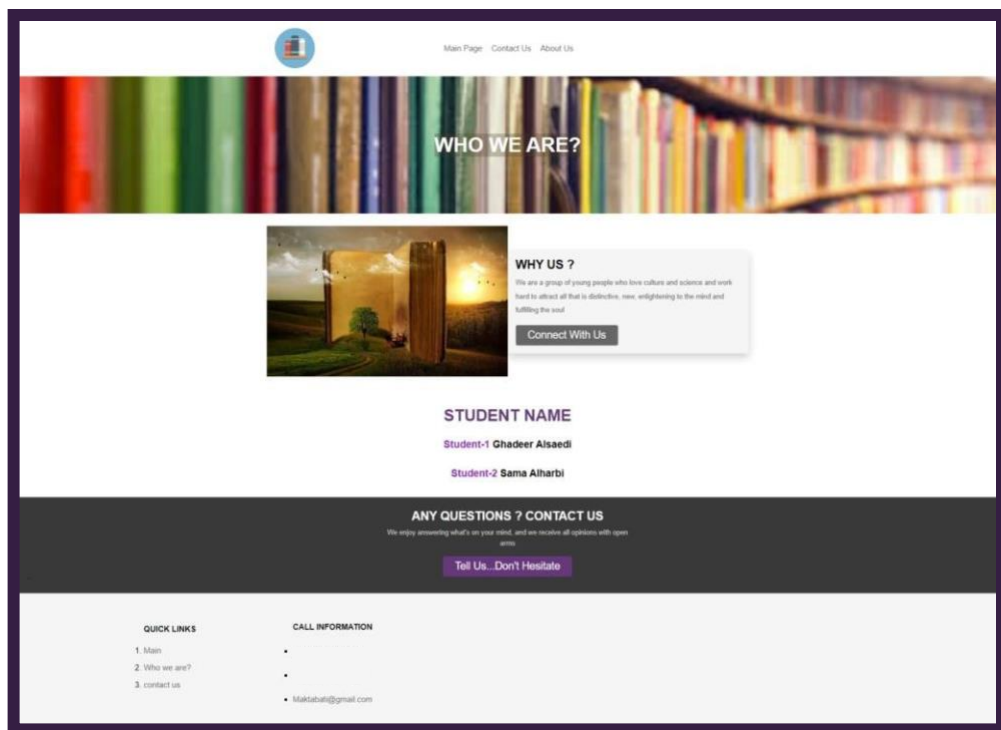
Main Page Contact Us About Us

WHO WE ARE?

WHY US ?

We are a group of young people who love culture and science and work hard to attract all that is distinctive, new, enlightening to the mind and fulfilling the soul

Connect With Us

STUDENT NAME

Student-1 Ghadeer Alsaedi

Student-2 Sama Alharbi

ANY QUESTIONS ? CONTACT US

We enjoy answering what's on your mind, and we receive all opinions with open arms

Tell Us...Don't Hesitate

QUICK LINKS

1. Main
2. Who we are?
3. contact us

CALL INFORMATION

- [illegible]
- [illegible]
- Maktabati@gmail.com